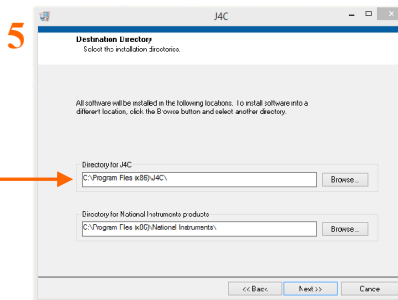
5

J4C

Destination Directory
Select the installation directories.

All software will be installed in the following locations. To install software into a different location, click the Browse button and select another directory.

Directory for J4C
C:\Program Files (x86)\J4C\
Browse...

Directory for National Instruments products
C:\Program Files (x86)\National Instruments\
Browse...

<< Back
Next >>
Cance